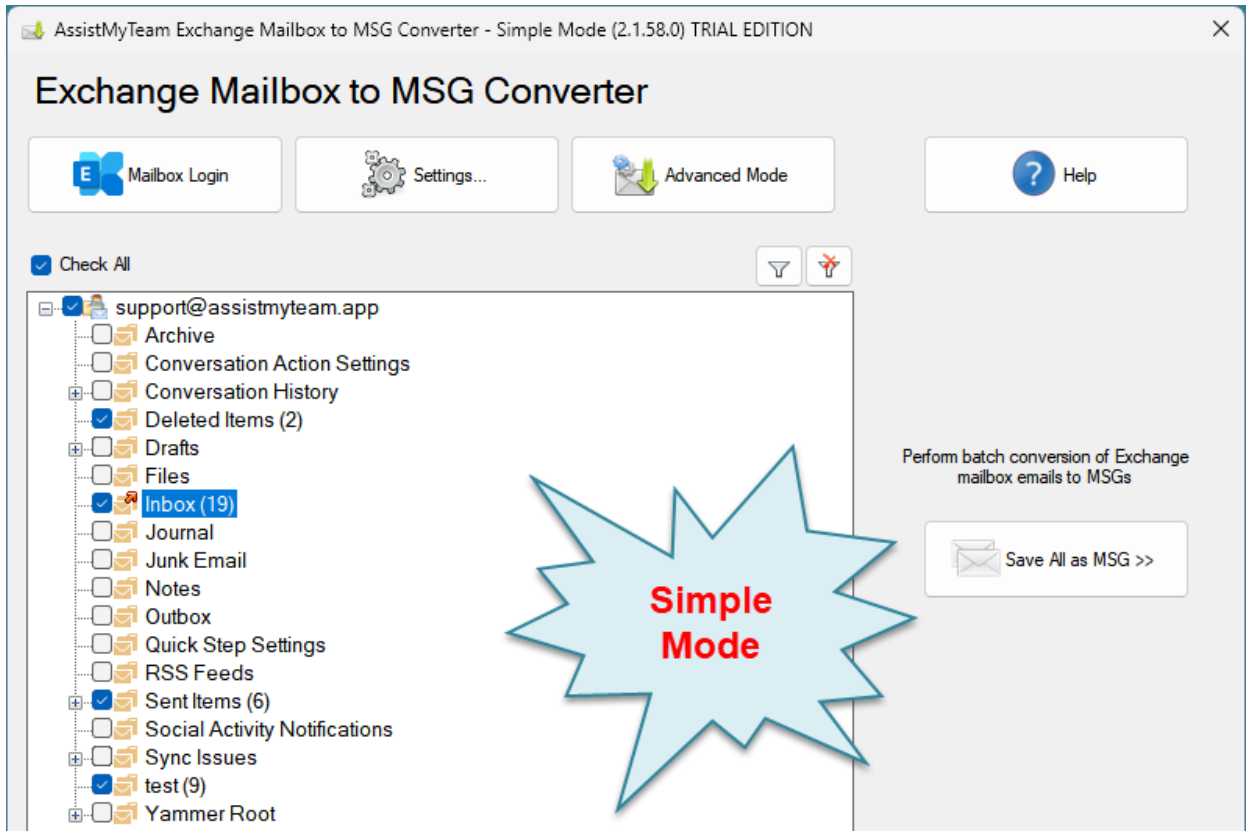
AssistMyTeam Exchange Mailbox to MSG Converter - Simple Mode (2.1.58.0) TRIAL EDITION

Exchange Mailbox to MSG Converter

Mailbox Login

Settings...

Advanced Mode

Help

Check All

support@assistmyteam.app
Archive
Conversation Action Settings
Conversation History
Deleted Items (2)
Drafts
Files
Inbox (19)
Journal
Junk Email
Notes
Outbox
Quick Step Settings
RSS Feeds
Sent Items (6)
Social Activity Notifications
Sync Issues
test (9)
Yammer Root

Simple Mode

Perform batch conversion of Exchange mailbox emails to MSGs

Save All as MSG >>